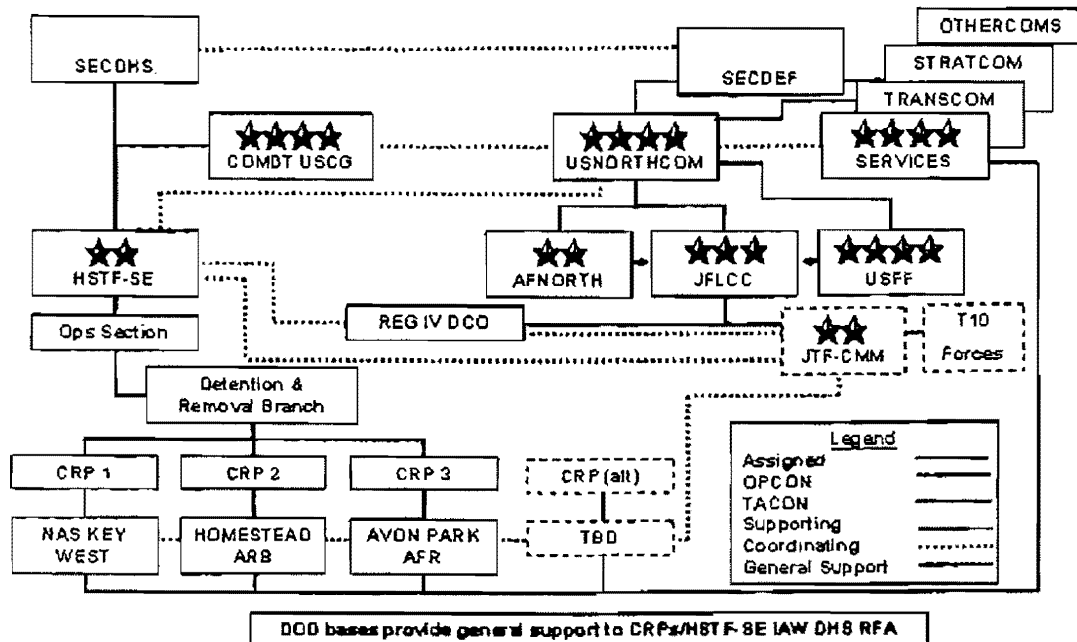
OTHERCOMS
STRATCOM
TRANSCOM
SECDHS
SECDEF
COMDT USCG
USNORTHCOM
SERVICES
HSTF-SE
AFNORTH
JFLCC
USFF
REG IV DCO
JTF-CMM
T10 Forces
Ops Section
Detention & Removal Branch
CRP 1
CRP 2
CRP 3
CRP (alt)
NAS KEY WEST
HOMESTEAD ARB
AVON PARK AFR
TBD

Legend
Assigned
OPCON
TACON
Supporting
Coordinating
General Support

DOD bases provide general support to CRPs/HSTF-SE IAW DHS RFA